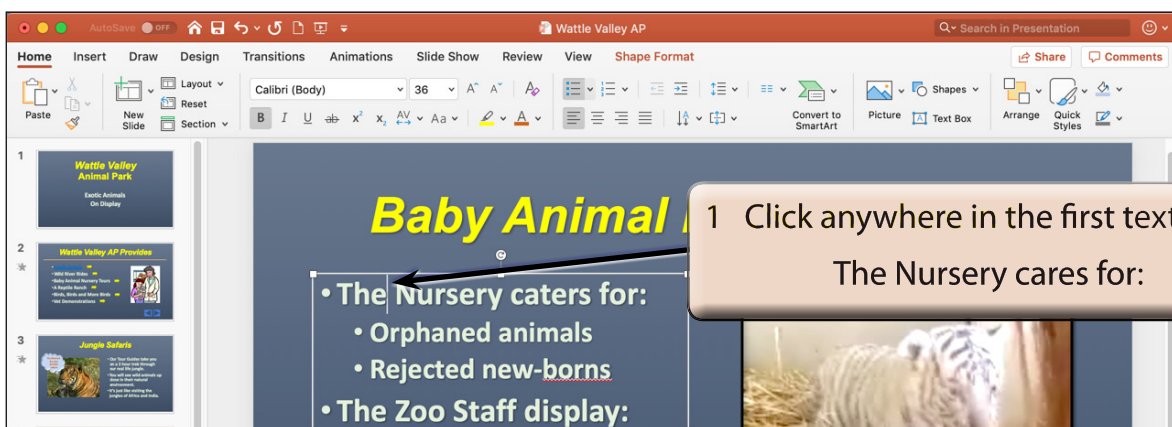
AutoSave OFF

Wattle Valley AP

Search in Presentation

Home Insert Draw Design Transitions Animations Slide Show Review View Shape Format

Share Comments

Paste New Slide Layout Reset Section

Calibri (Body) 36

B I U abc $x^2$ $x_2$ AV Aa

Convert to SmartArt

Picture Shapes Text Box

Arrange Quick Styles

1

Wattle Valley Animal Park

Exotic Animals On Display

2

Wattle Valley AP Provides

• Wild River Rides
• Baby Animal Nursery Tours
• A Reptile Ranch
• Birds, Birds and More Birds
• Vet Demonstrations

3

Jungle Safaris

• Our Tour Guides take you on a 1 hour trek through our real life jungle.
• You will see wild animals up close in their natural environment.
• It's just like visiting the jungles of Africa and India.

Baby Animal I

• The Nursery caters for:
• Orphaned animals
• Rejected new-borns
• The Zoo Staff display:

1 Click anywhere in the first text

The Nursery cares for: